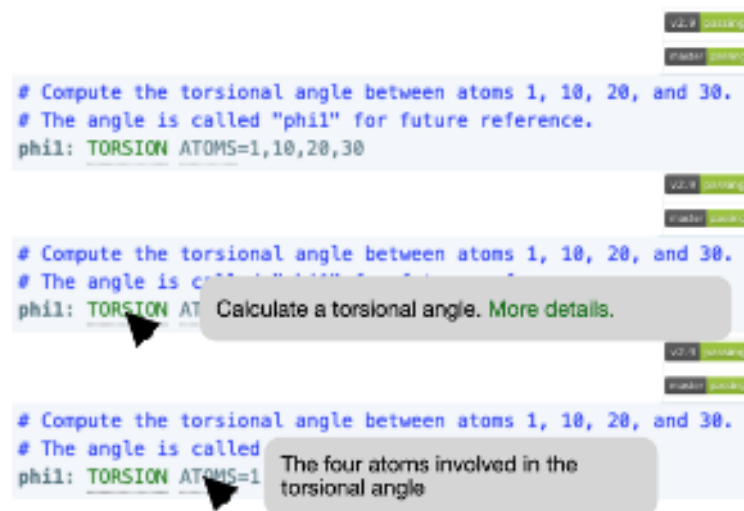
v2.9 passing

master passing

# Compute the torsional angle between atoms 1, 10, 20, and 30.
# The angle is called "phi1" for future reference.
phi1: TORSION ATOMS=1,10,20,30

v2.9 passing

master passing

# Compute the torsional angle between atoms 1, 10, 20, and 30.
# The angle is ca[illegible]
phi1: TORSION AT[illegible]

Calculate a torsional angle. More details.

v2.9 passing

master passing

# Compute the torsional angle between atoms 1, 10, 20, and 30.
# The angle is called
phi1: TORSION ATOMS=1

The four atoms involved in the torsional angle